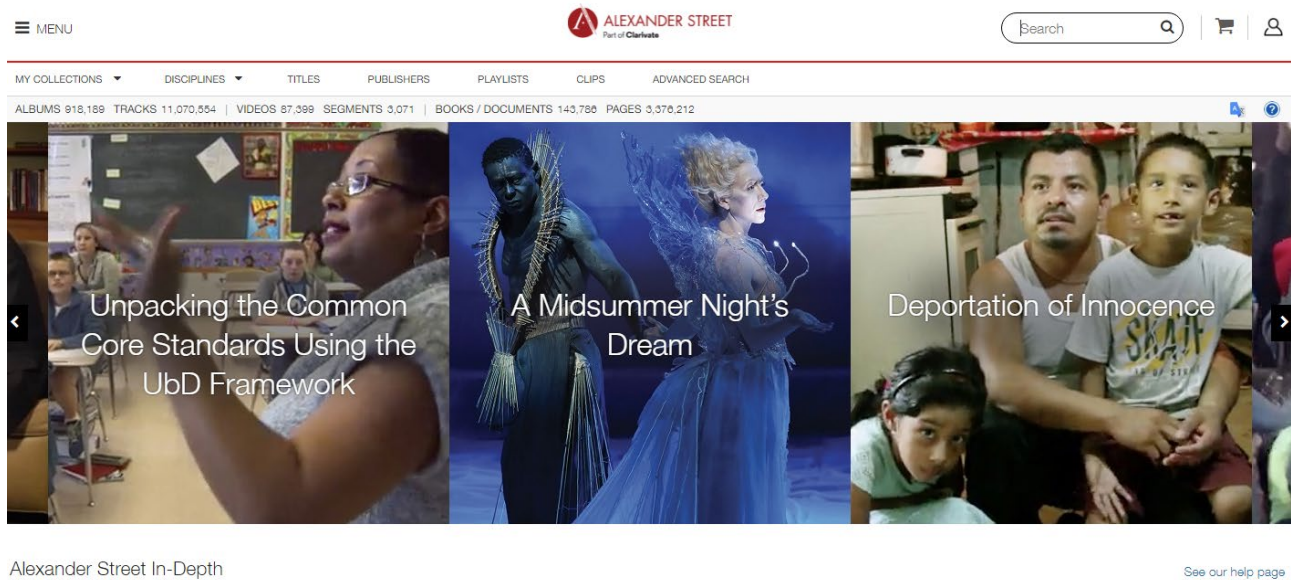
MENU

ALEXANDER STREET
Part of Clarivate

Search

MY COLLECTIONS DISCIPLINES TITLES PUBLISHERS PLAYLISTS CLIPS ADVANCED SEARCH

ALBUMS 918,189 TRACKS 11,070,554 | VIDEOS 87,399 SEGMENTS 3,071 | BOOKS / DOCUMENTS 143,786 PAGES 3,376,212

Unpacking the Common Core Standards Using the UbD Framework

A Midsummer Night's Dream

Deportation of Innocence

Alexander Street In-Depth

See our help page